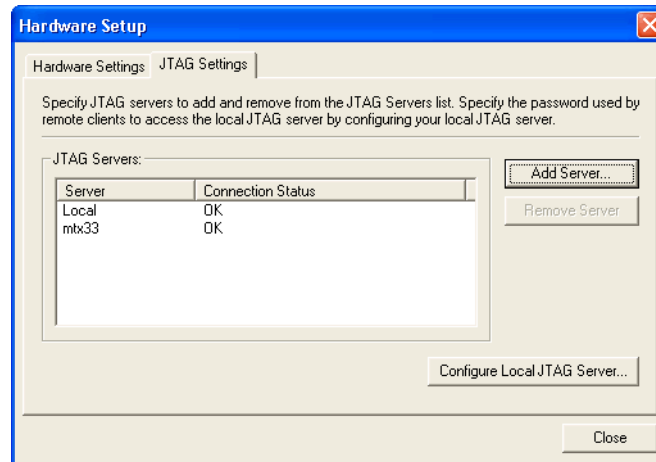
Hardware Setup

Hardware Settings | JTAG Settings

Specify JTAG servers to add and remove from the JTAG Servers list. Specify the password used by remote clients to access the local JTAG server by configuring your local JTAG server.

JTAG Servers:

| Server | Connection Status |
|---|---|
| Local | OK |
| mtx33 | OK |

Add Server...

Remove Server

Configure Local JTAG Server...

Close